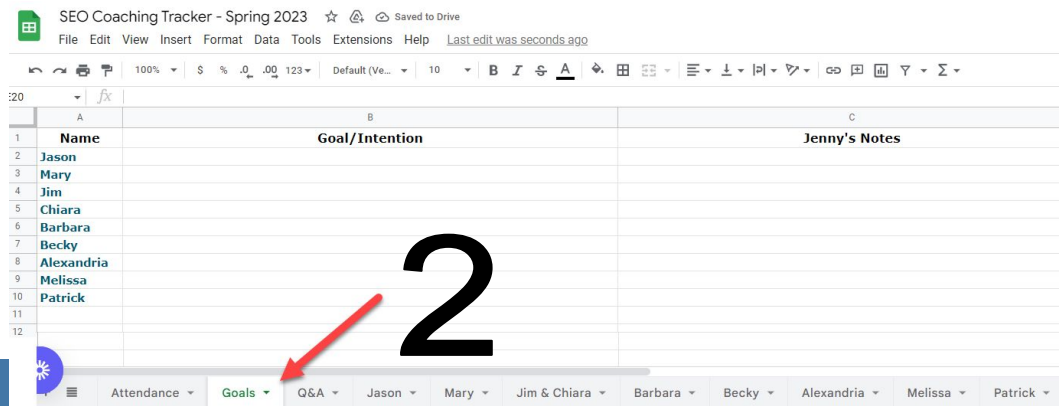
SEO Coaching Tracker - Spring 2023 Saved to Drive

File Edit View Insert Format Data Tools Extensions Help Last edit was seconds ago

100% $ % .0 .00 123 Default (Ve... 10 B I S A

:20 fx

| | A | B | C |
|---|---|---|---|
| 1 | Name | Goal/Intention | Jenny's Notes |
| 2 | Jason | | |
| 3 | Mary | | |
| 4 | Jim | | |
| 5 | Chiara | | |
| 6 | Barbara | | |
| 7 | Becky | | |
| 8 | Alexandria | | |
| 9 | Melissa | | |
| 10 | Patrick | | |
| 11 | | | |
| 12 | | | |

2

Attendance Goals Q&A Jason Mary Jim & Chiara Barbara Becky Alexandria Melissa Patrick